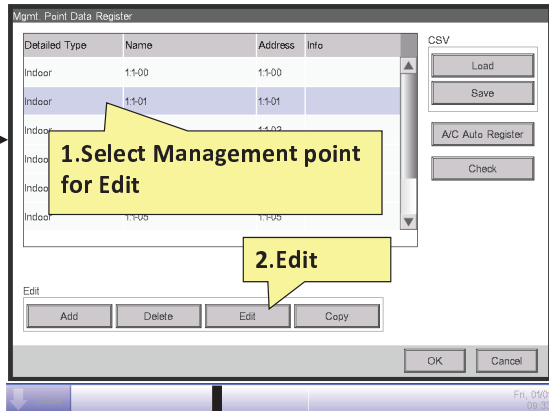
Mgmt. Point Data Register

| Detailed Type | Name | Address | Info |
|---|---|---|---|
| Indoor | 1:1-00 | 1:1-00 | |
| Indoor | 1:1-01 | 1:1-01 | |
| Indoor | | 1:1-02 | |
| Indoor | | | |
| Indoor | | | |
| Indoor | 1:1-05 | 1:1-05 | |

1.Select Management point for Edit

CSV

Load

Save

A/C Auto Register

Check

2.Edit

Edit

Add

Delete

Edit

Copy

OK

Cancel

Fri, 01/0
09:3